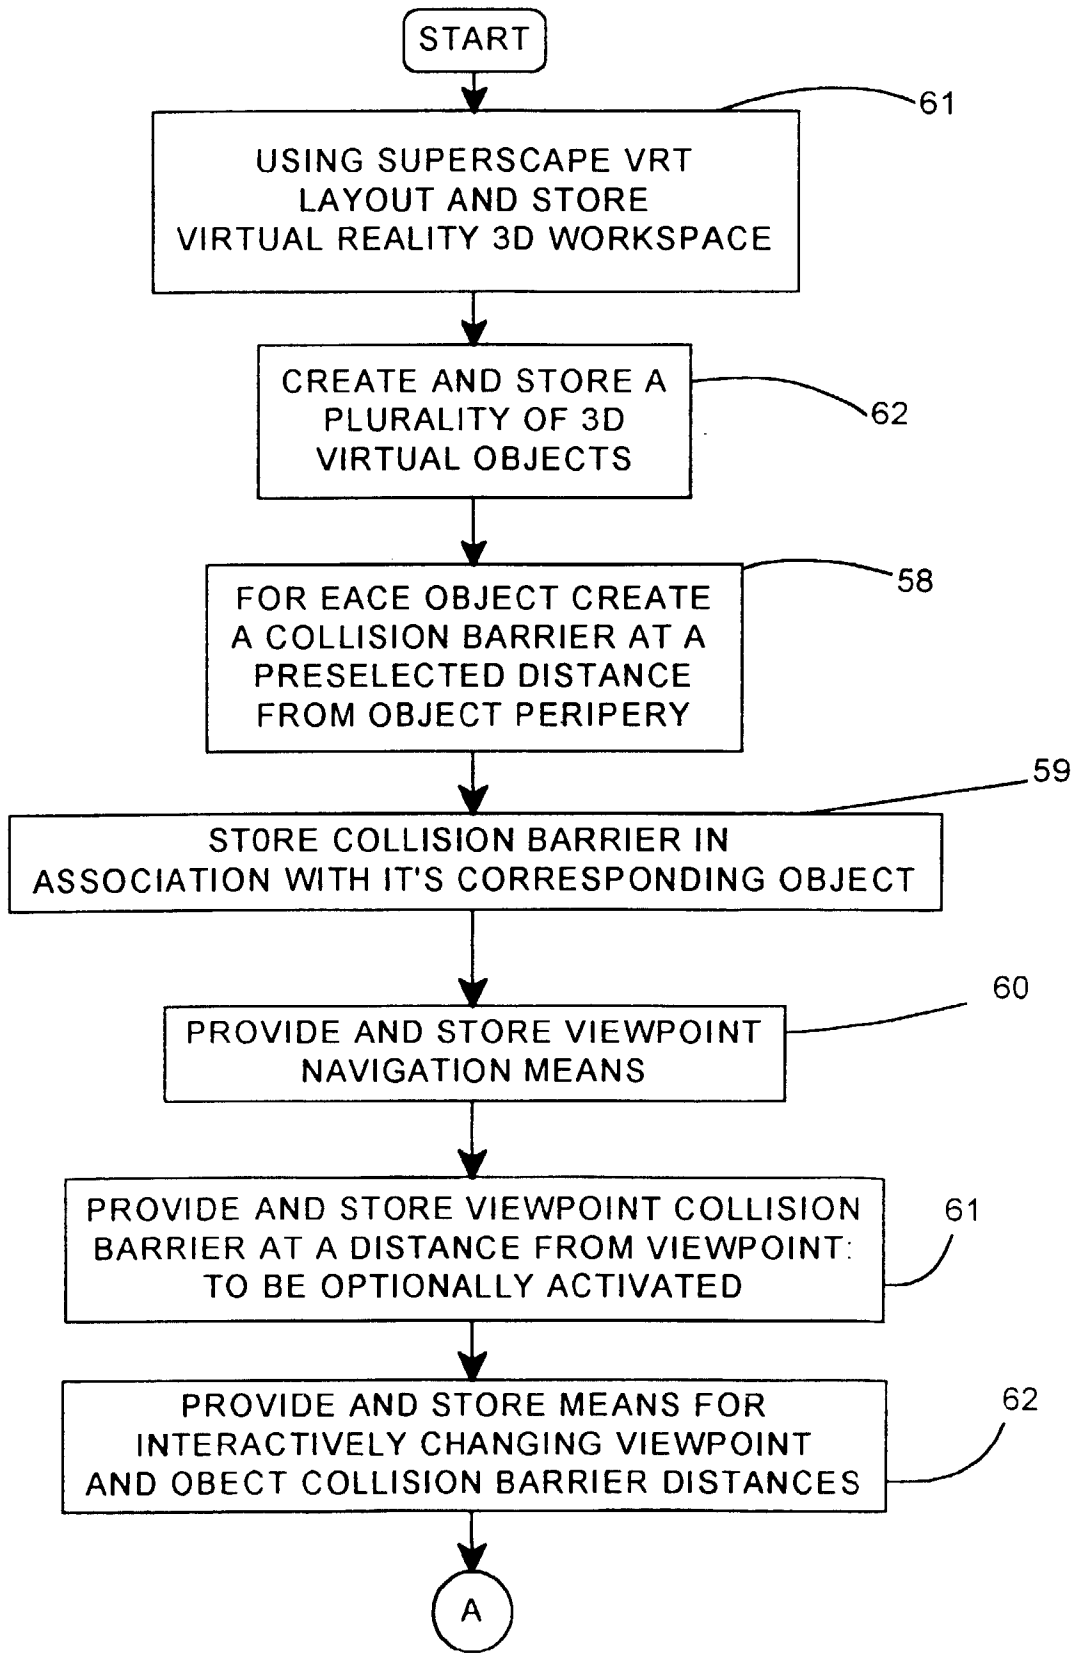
START

61

USING SUPERSCAPE VRT LAYOUT AND STORE VIRTUAL REALITY 3D WORKSPACE

CREATE AND STORE A PLURALITY OF 3D VIRTUAL OBJECTS

62

FOR EACE OBJECT CREATE A COLLISION BARRIER AT A PRESELECTED DISTANCE FROM OBJECT PERIPERY

58

59

ST0RE COLLISION BARRIER IN ASSOCIATION WITH IT'S CORRESPONDING OBJECT

60

PROVIDE AND STORE VIEWPOINT NAVIGATION MEANS

PROVIDE AND STORE VIEWPOINT COLLISION BARRIER AT A DISTANCE FROM VIEWPOINT: TO BE OPTIONALLY ACTIVATED

61

PROVIDE AND STORE MEANS FOR INTERACTIVELY CHANGING VIEWPOINT AND OBECT COLLISION BARRIER DISTANCES

62

A